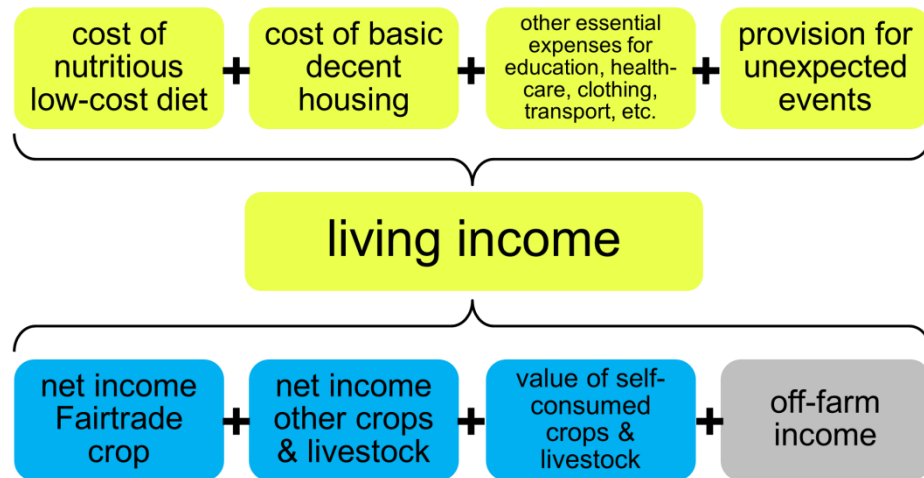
cost of nutritious low-cost diet + cost of basic decent housing + other essential expenses for education, health-care, clothing, transport, etc. + provision for unexpected events

living income

net income Fairtrade crop + net income other crops & livestock + value of self-consumed crops & livestock + off-farm income